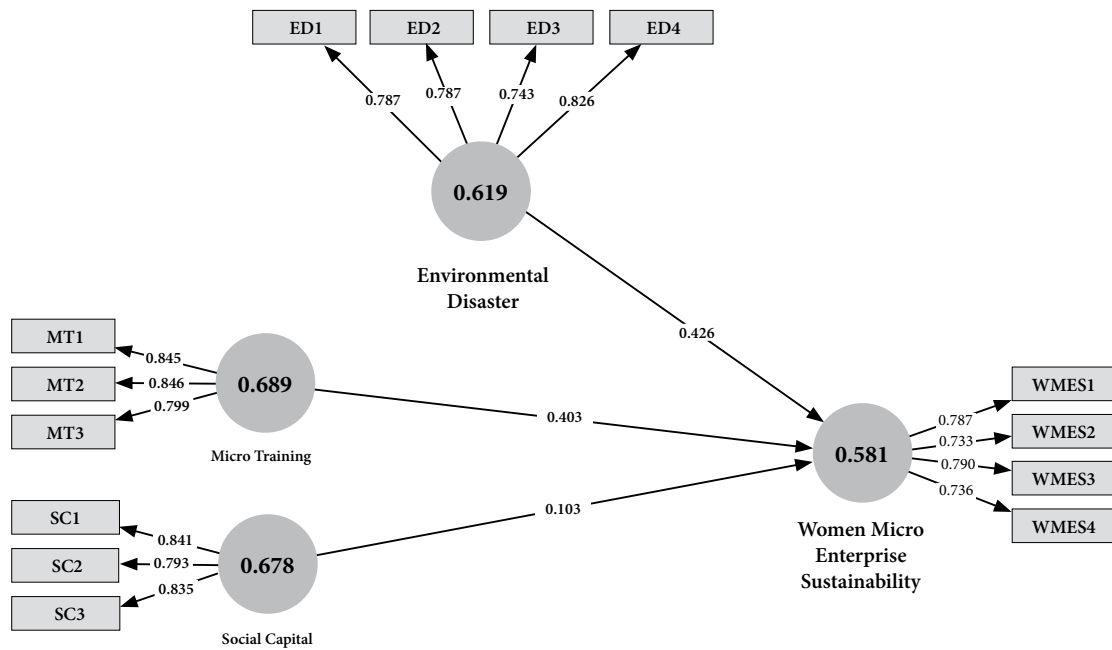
ED1
ED2
ED3
ED4
0.787
0.787
0.743
0.826
0.619
Environmental Disaster
MT1
MT2
MT3
0.845
0.846
0.799
0.689
Micro Training
0.426
0.403
SC1
SC2
SC3
0.841
0.793
0.835
0.678
Social Capital
0.103
0.581
Women Micro Enterprise Sustainability
0.787
0.733
0.790
0.736
WMES1
WMES2
WMES3
WMES4